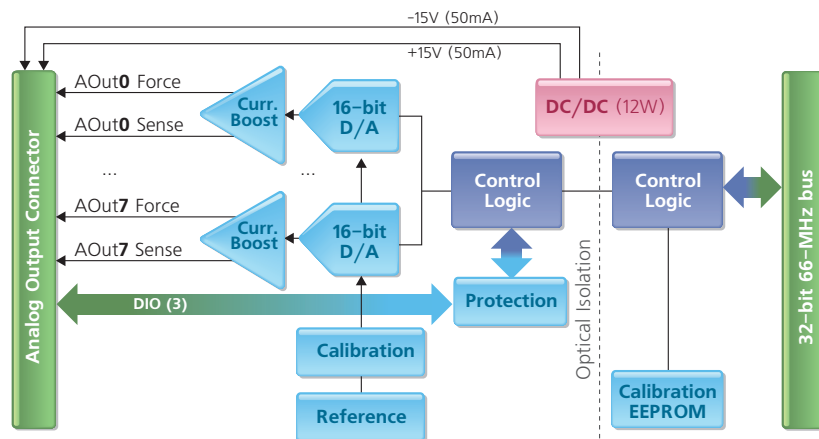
–15V (50mA)
+15V (50mA)
Analog Output Connector
AOut0 Force
AOut0 Sense
...
AOut7 Force
AOut7 Sense
Curr. Boost
16–bit D/A
...
Curr. Boost
16–bit D/A
DC/DC (12W)
Control Logic
Control Logic
32–bit 66–MHz bus
DIO (3)
Protection
Optical Isolation
Calibration
Reference
Calibration EEPROM